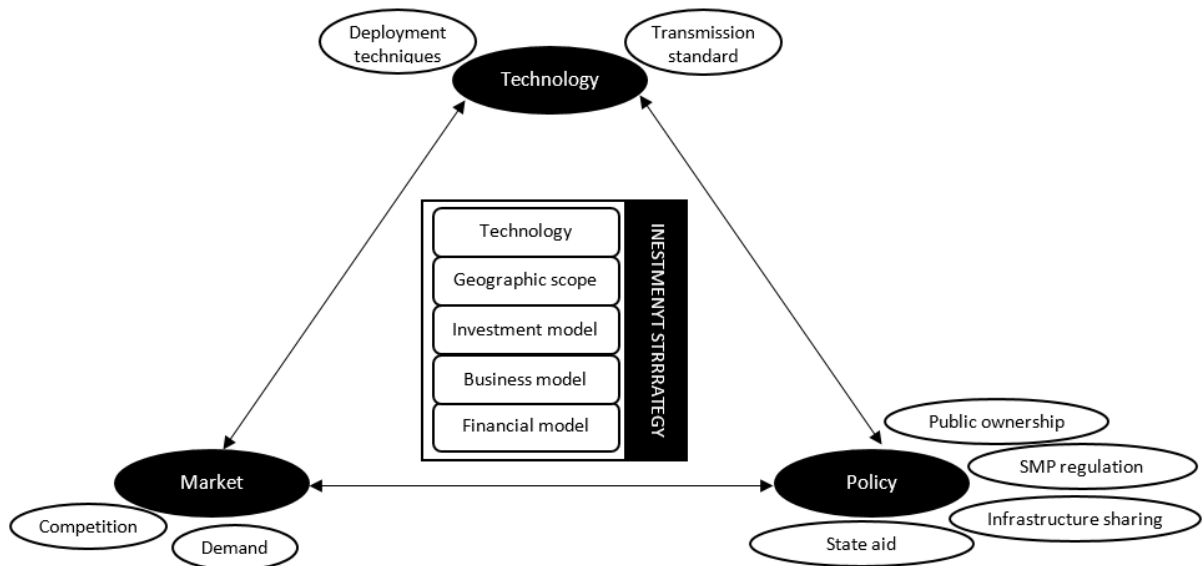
Deployment techniques

Transmission standard

Technology

Technology

Geographic scope

Investment model

Business model

Financial model

INESTMENYT STRRRATEGY

Public ownership

Market

Policy

SMP regulation

Competition

Infrastructure sharing

Demand

State aid